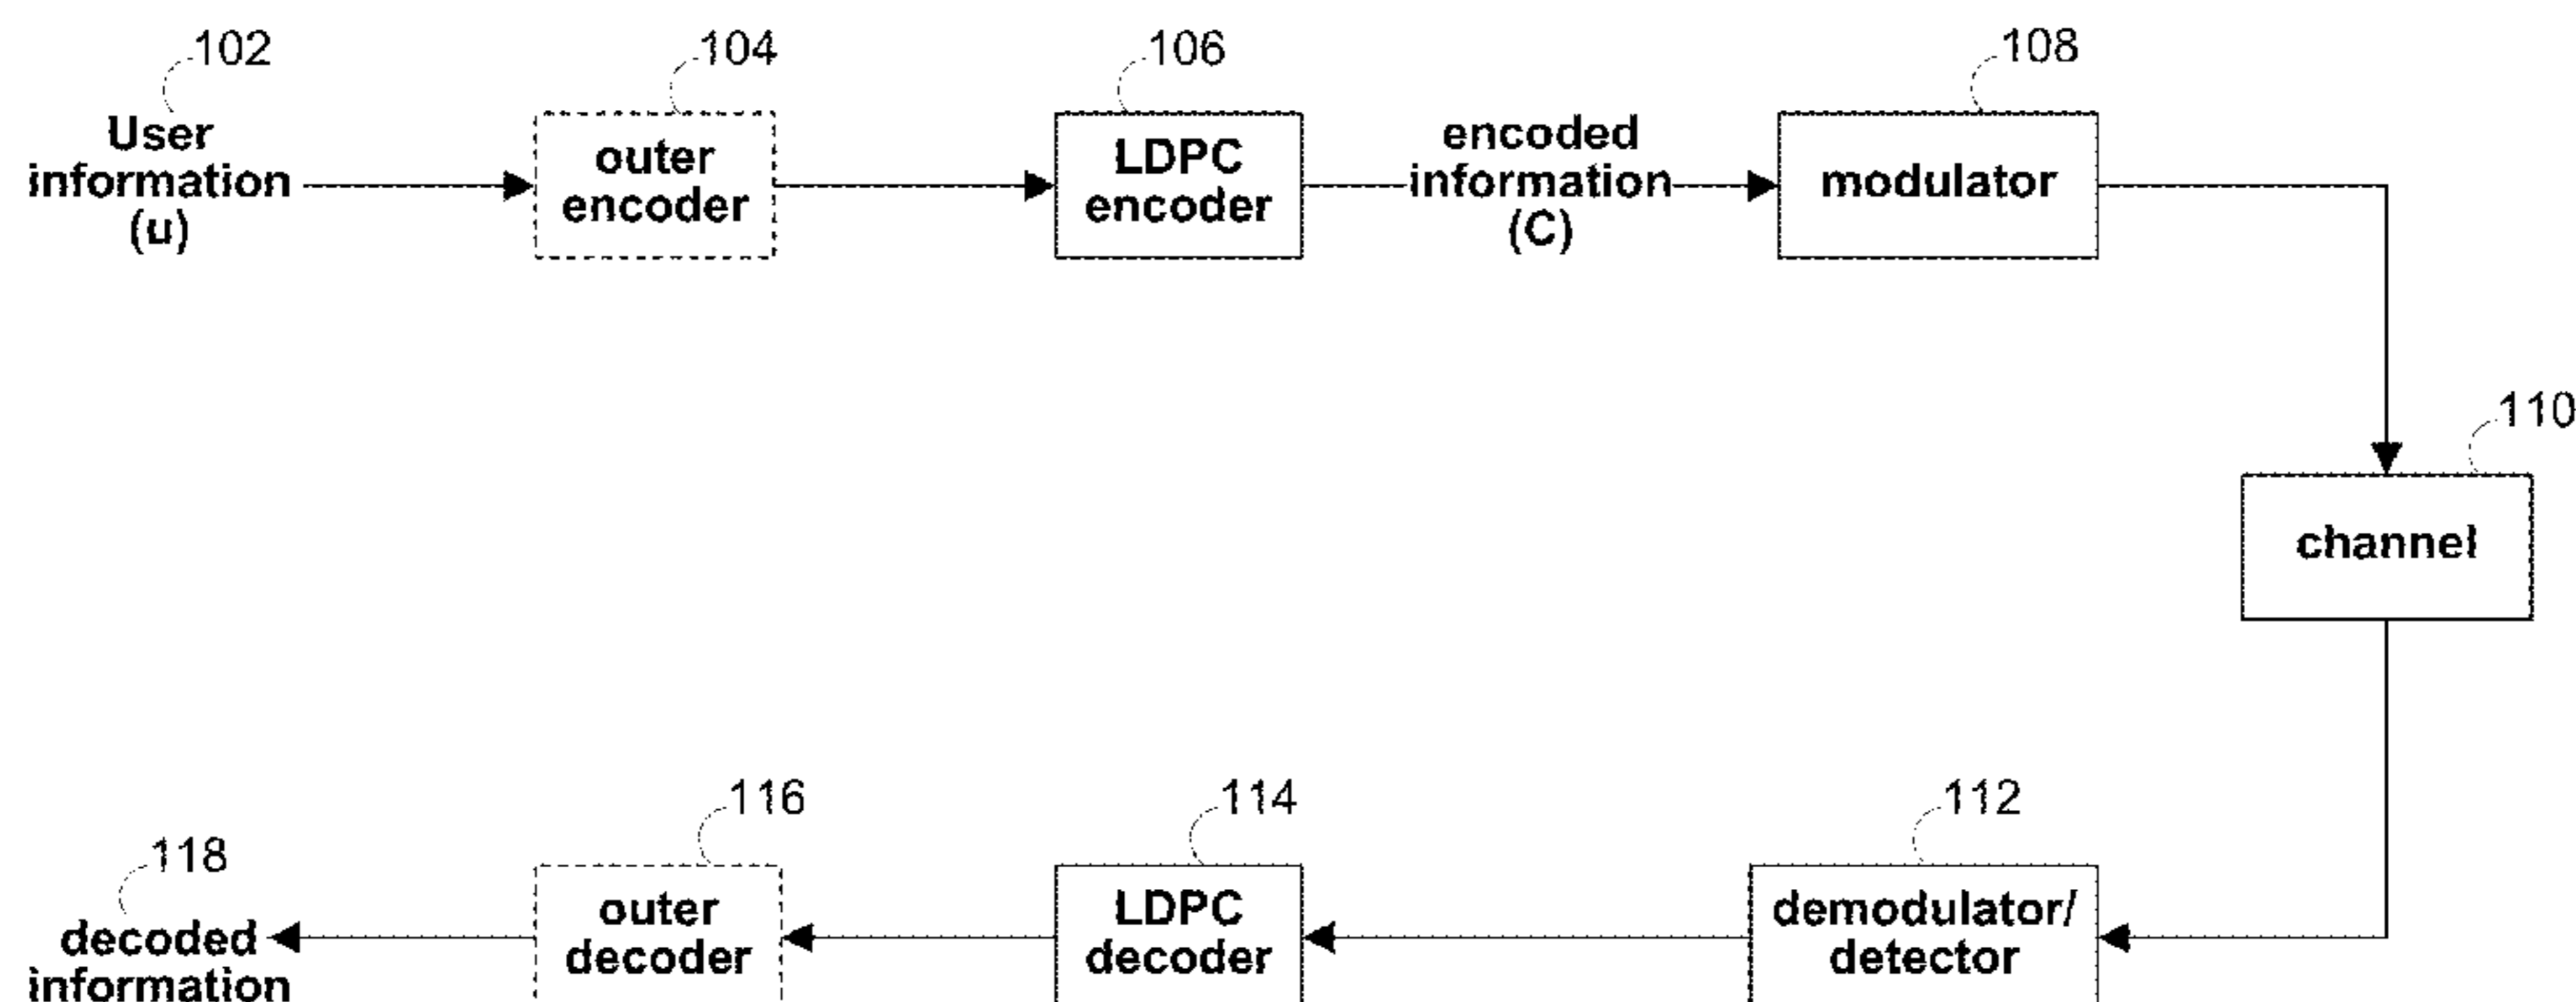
102
User information (u)

104
outer encoder

106
LDPC encoder

encoded information (C)

108
modulator

110
channel

112
demodulator/ detector

114
LDPC decoder

116
outer decoder

118
decoded information